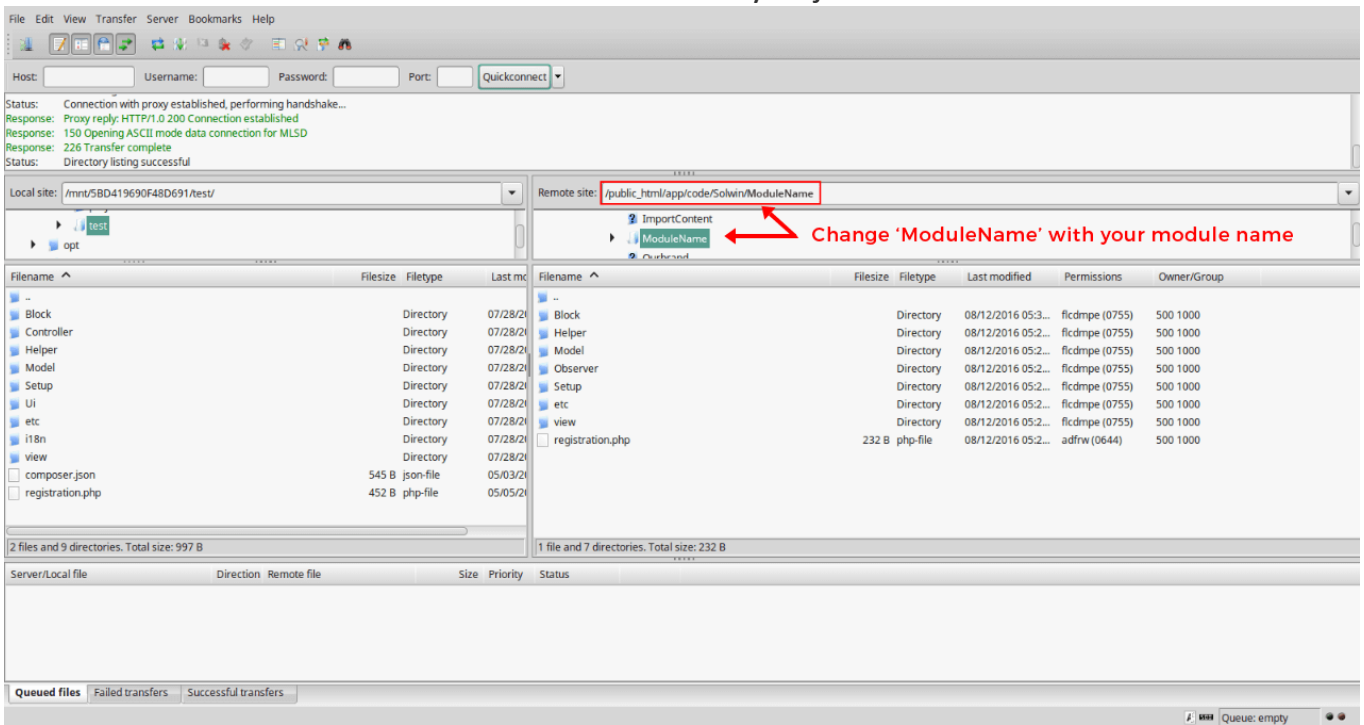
File Edit View Transfer Server Bookmarks Help

Host: Username: Password: Port: Quickconnect

Status: Connection with proxy established, performing handshake...
Response: Proxy reply: HTTP/1.0 200 Connection established
Response: 150 Opening ASCII mode data connection for MLSD
Response: 226 Transfer complete
Status: Directory listing successful

Local site: /mnt/5BD419690F48D691/test/

test
opt

Remote site: /public_html/app/code/Solwin/ModuleName

ImportContent
ModuleName
Ourbrand

Change 'ModuleName' with your module name

| Filename | Filesize | Filetype | Last mo |
|---|---|---|---|
| .. | | | |
| Block | | Directory | 07/28/2 |
| Controller | | Directory | 07/28/2 |
| Helper | | Directory | 07/28/2 |
| Model | | Directory | 07/28/2 |
| Setup | | Directory | 07/28/2 |
| Ui | | Directory | 07/28/2 |
| etc | | Directory | 07/28/2 |
| i18n | | Directory | 07/28/2 |
| view | | Directory | 07/28/2 |
| composer.json | 545 B | json-file | 05/03/2 |
| registration.php | 452 B | php-file | 05/05/2 |

2 files and 9 directories. Total size: 997 B

| Filename | Filesize | Filetype | Last modified | Permissions | Owner/Group |
|---|---|---|---|---|---|
| .. | | | | | |
| Block | | Directory | 08/12/2016 05:3... | flcdmpe (0755) | 500 1000 |
| Helper | | Directory | 08/12/2016 05:2... | flcdmpe (0755) | 500 1000 |
| Model | | Directory | 08/12/2016 05:2... | flcdmpe (0755) | 500 1000 |
| Observer | | Directory | 08/12/2016 05:2... | flcdmpe (0755) | 500 1000 |
| Setup | | Directory | 08/12/2016 05:2... | flcdmpe (0755) | 500 1000 |
| etc | | Directory | 08/12/2016 05:2... | flcdmpe (0755) | 500 1000 |
| view | | Directory | 08/12/2016 05:2... | flcdmpe (0755) | 500 1000 |
| registration.php | 232 B | php-file | 08/12/2016 05:2... | adfrw (0644) | 500 1000 |

1 file and 7 directories. Total size: 232 B

Server/Local file Direction Remote file Size Priority Status

Queued files Failed transfers Successful transfers

Queue: empty